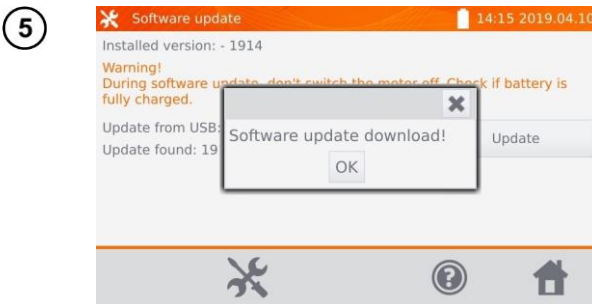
5

Software update 14:15 2019.04.10

Installed version: - 1914

Warning!
During software update, don't switch the meter off. Check if battery is fully charged.

Update from USB:
Update found: 19

Update

Software update download!

OK